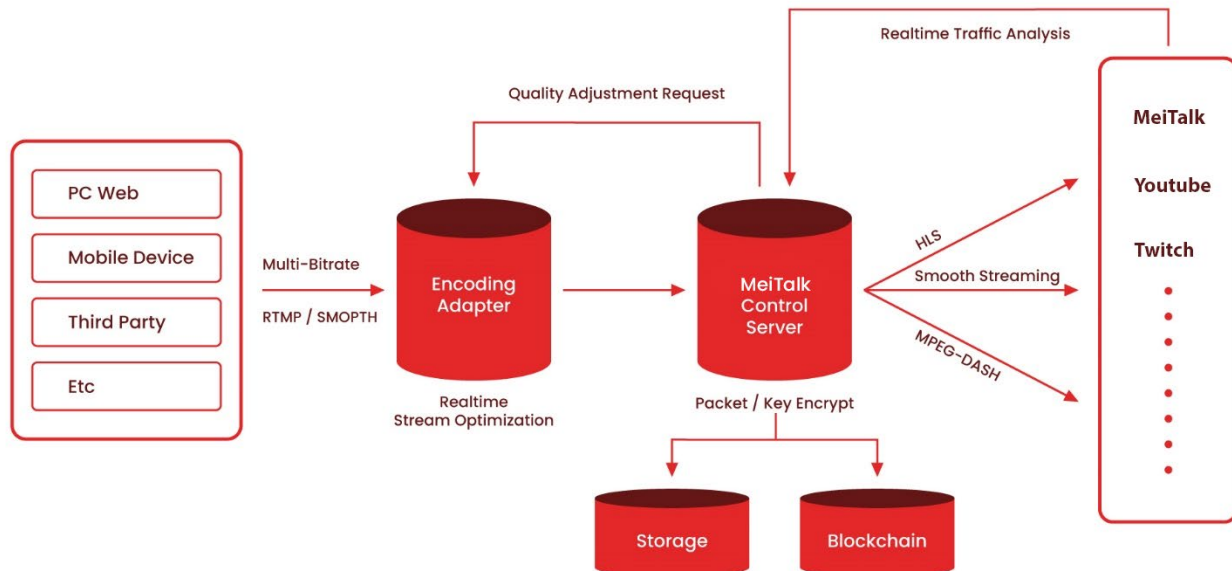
Realtime Traffic Analysis

Quality Adjustment Request

PC Web

Mobile Device

Third Party

Etc

Multi-Bitrate

RTMP / SMOPTH

Encoding Adapter

Realtime Stream Optimization

MeiTalk Control Server

Packet / Key Encrypt

HLS

Smooth Streaming

MPEG-DASH

MeiTalk

Youtube

Twitch

Storage

Blockchain